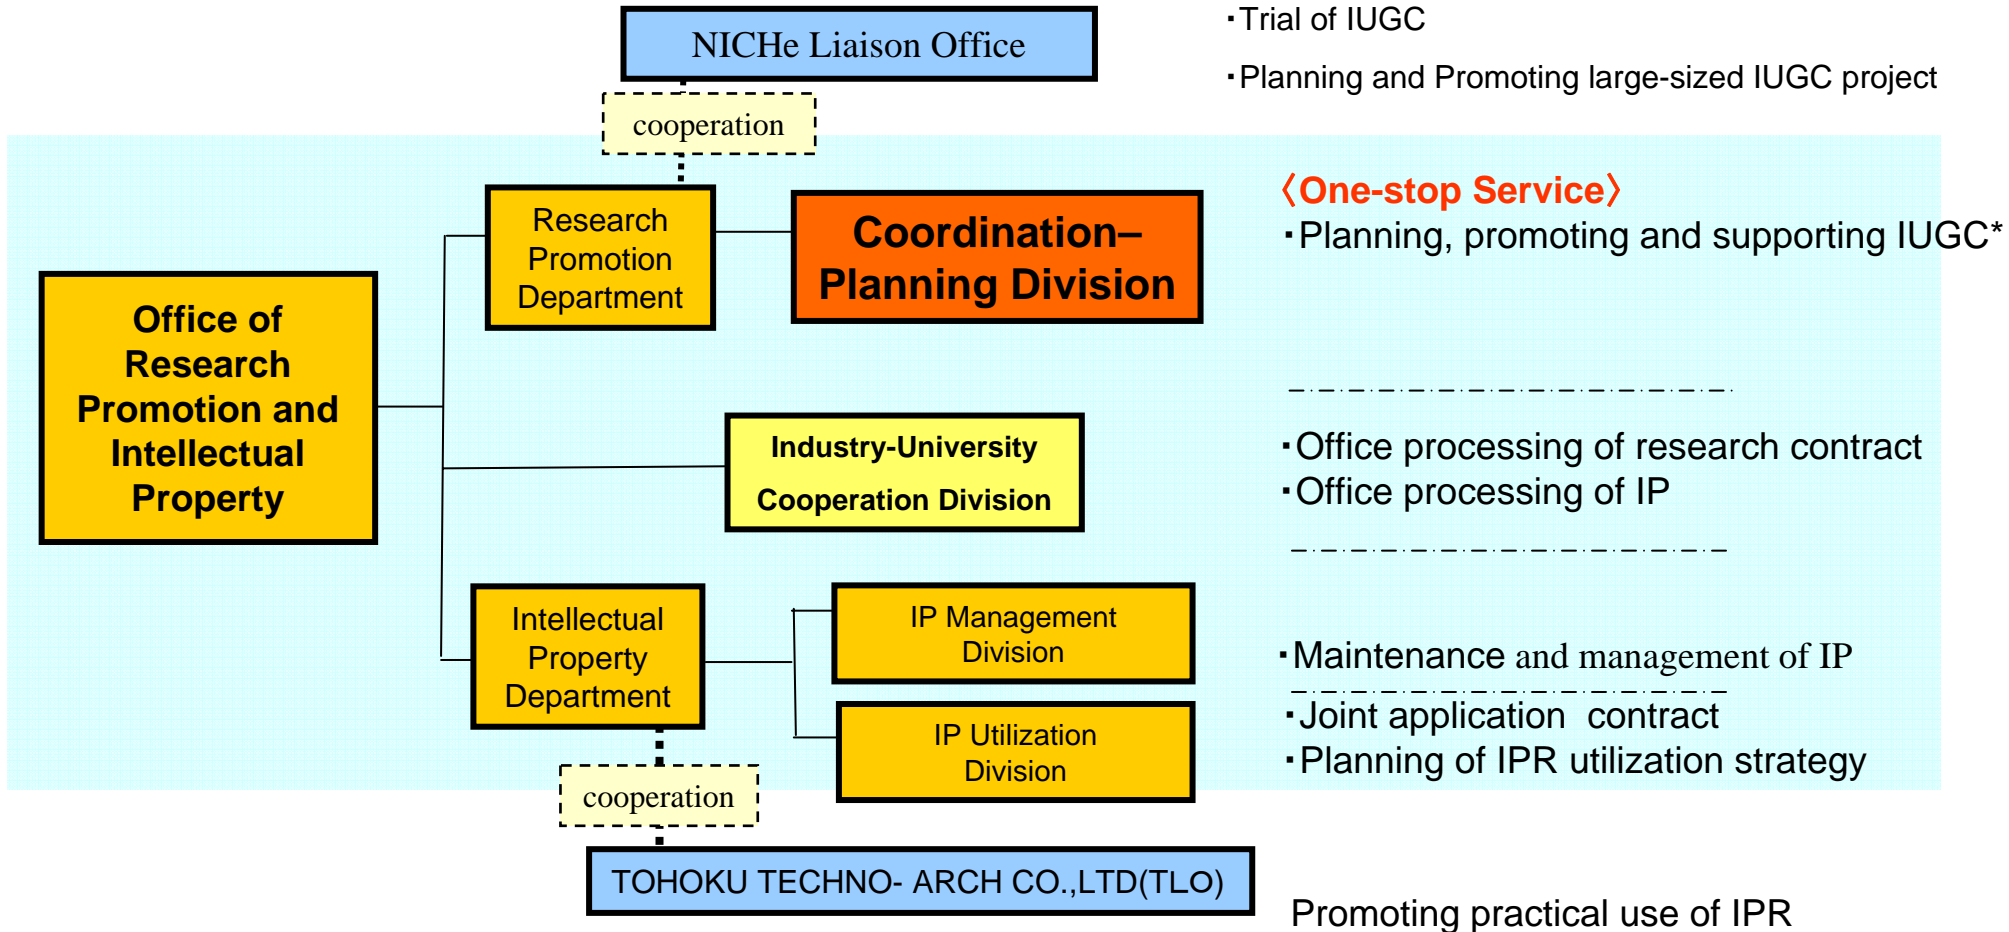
NICHe Liaison Office

・Trial of IUGC

・Planning and Promoting large-sized IUGC project

cooperation

Research Promotion Department

Coordination–Planning Division

〈One-stop Service〉
・Planning, promoting and supporting IUGC*

Office of Research Promotion and Intellectual Property

Industry-University Cooperation Division

・Office processing of research contract
・Office processing of IP

Intellectual Property Department

IP Management Division

・Maintenance and management of IP

IP Utilization Division

・Joint application contract
・Planning of IPR utilization strategy

cooperation

TOHOKU TECHNO- ARCH CO.,LTD(TLO)

Promoting practical use of IPR